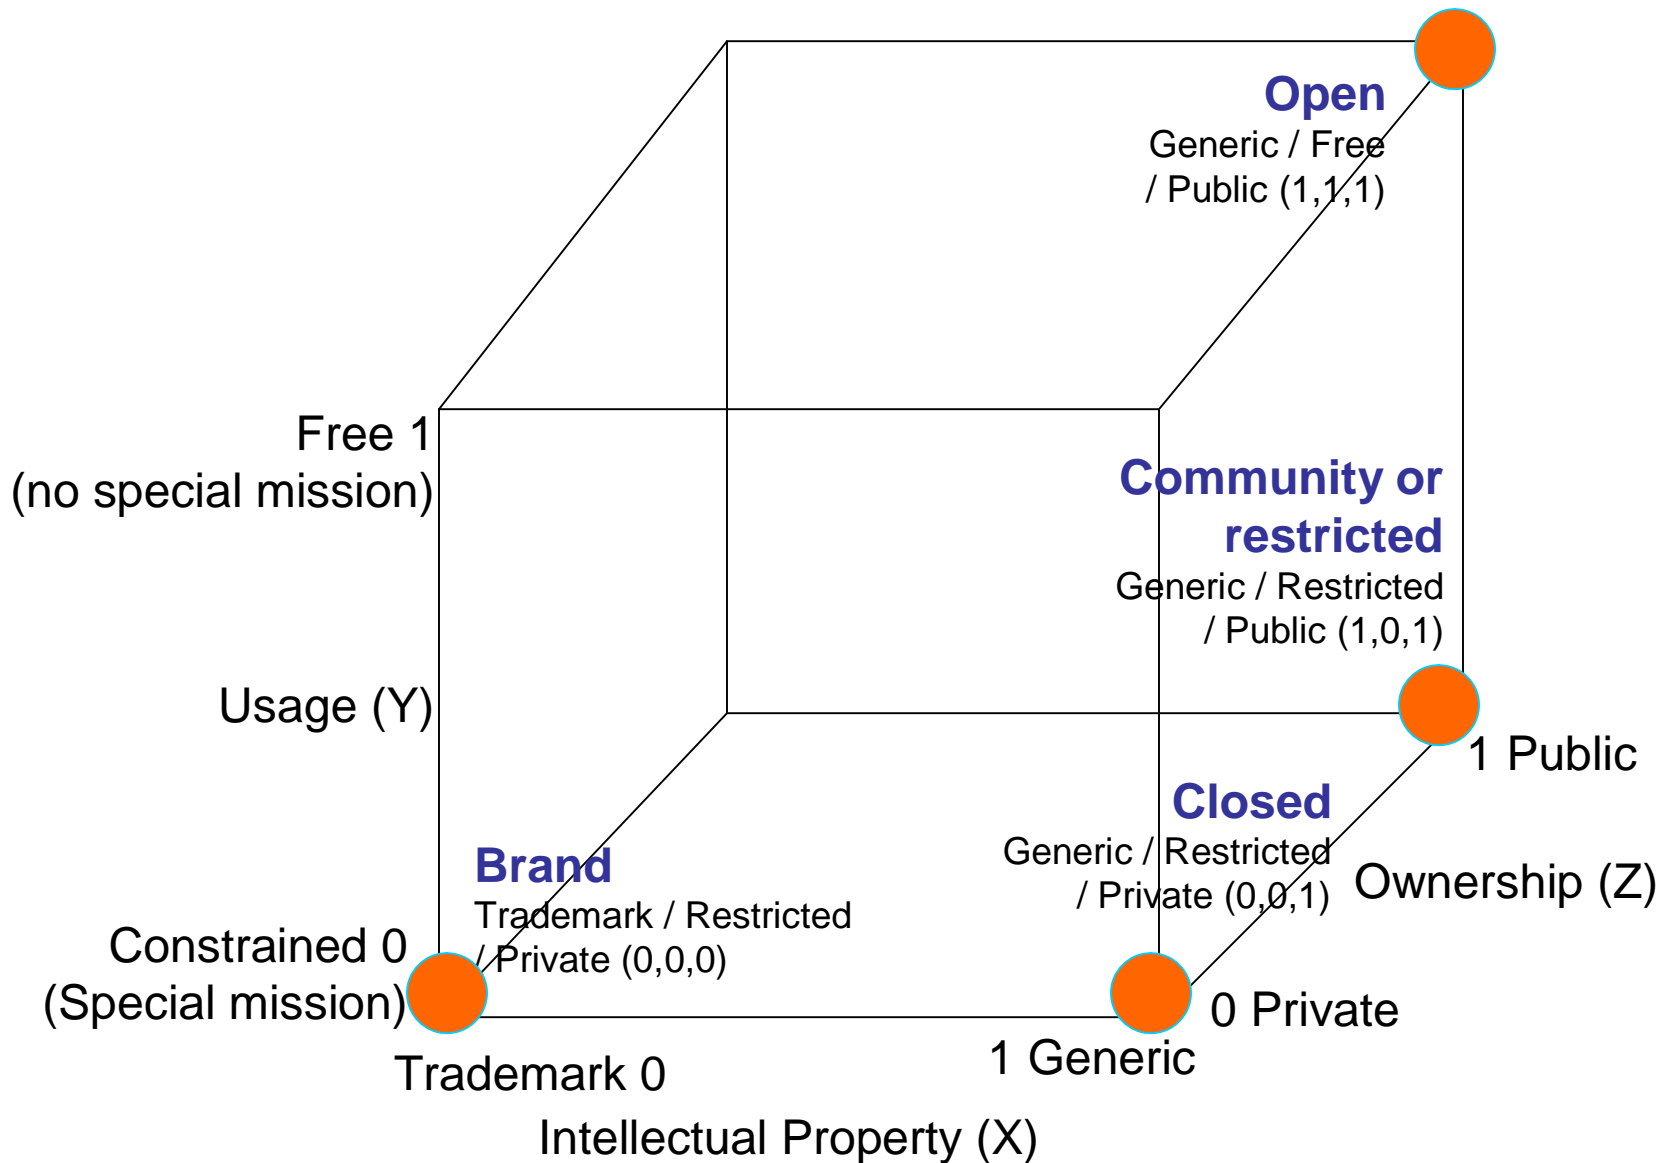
Open
Generic / Free / Public (1,1,1)

Free 1
(no special mission)

Community or restricted
Generic / Restricted / Public (1,0,1)

Usage (Y)

1 Public

Closed
Generic / Restricted / Private (0,0,1)

Ownership (Z)

Brand
Trademark / Restricted / Private (0,0,0)

Constrained 0
(Special mission)

0 Private

1 Generic

Trademark 0

Intellectual Property (X)